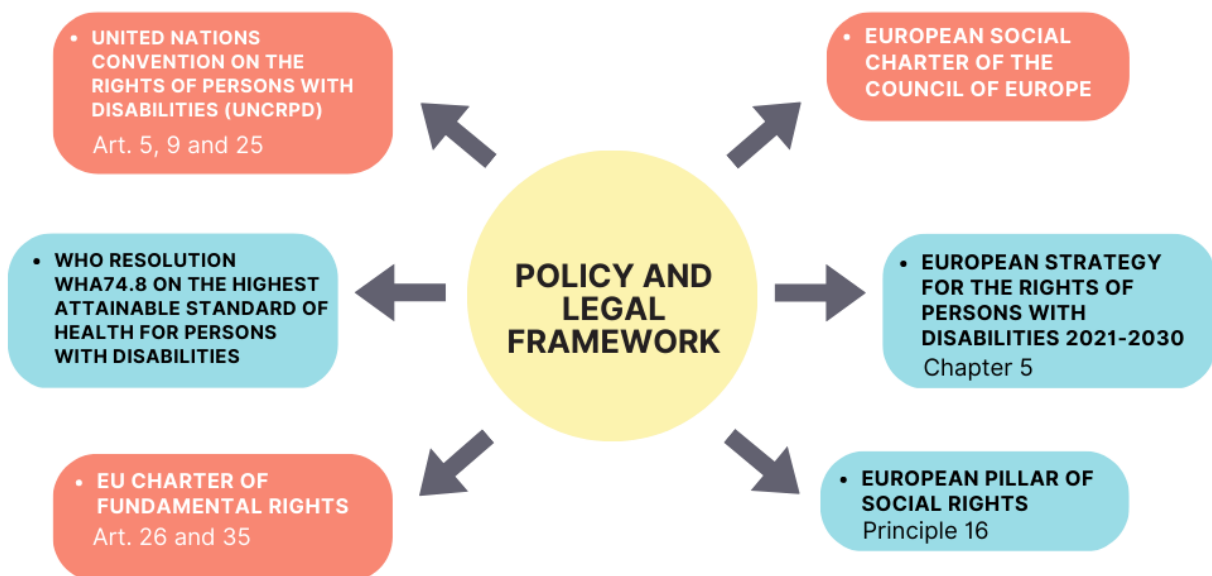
POLICY AND LEGAL FRAMEWORK

• UNITED NATIONS CONVENTION ON THE RIGHTS OF PERSONS WITH DISABILITIES (UNCRPD)
Art. 5, 9 and 25

• EUROPEAN SOCIAL CHARTER OF THE COUNCIL OF EUROPE

• WHO RESOLUTION WHA74.8 ON THE HIGHEST ATTAINABLE STANDARD OF HEALTH FOR PERSONS WITH DISABILITIES

• EUROPEAN STRATEGY FOR THE RIGHTS OF PERSONS WITH DISABILITIES 2021-2030
Chapter 5

• EU CHARTER OF FUNDAMENTAL RIGHTS
Art. 26 and 35

• EUROPEAN PILLAR OF SOCIAL RIGHTS
Principle 16